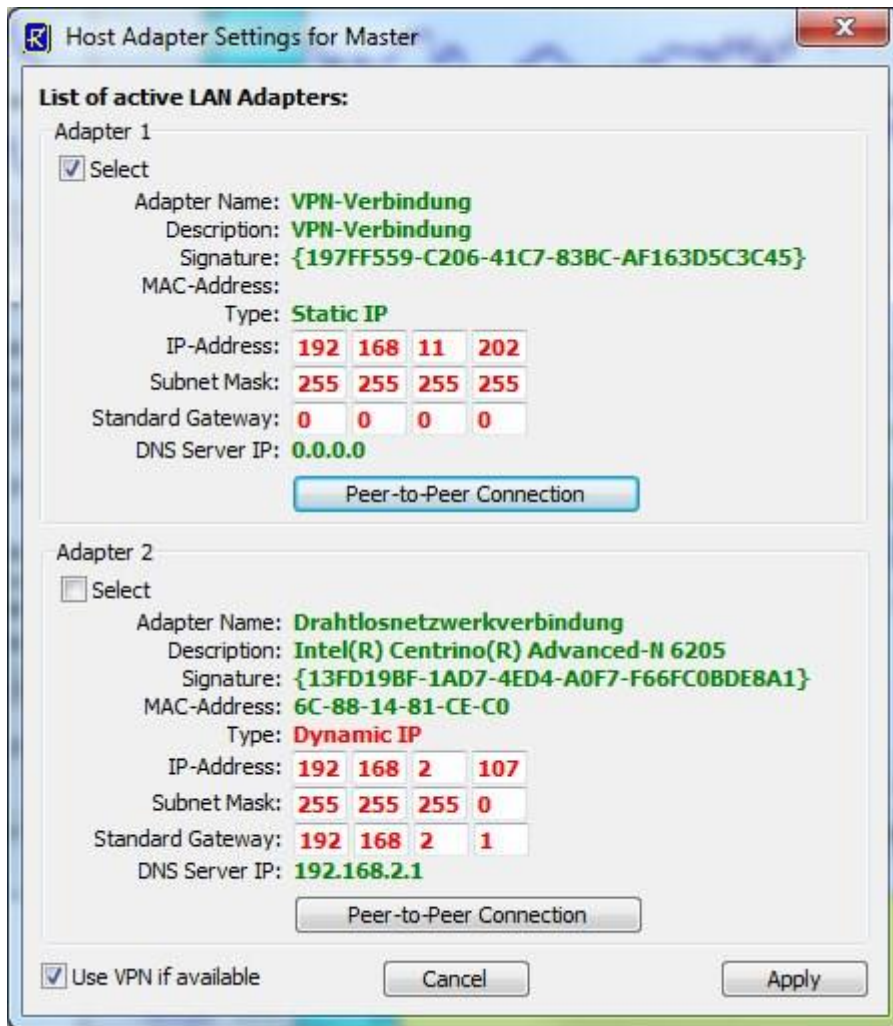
Host Adapter Settings for Master

List of active LAN Adapters:

Adapter 1

Select

Adapter Name: VPN-Verbindung
Description: VPN-Verbindung
Signature: {197FF559-C206-41C7-83BC-AF163D5C3C45}
MAC-Address:
Type: Static IP
IP-Address: 192 168 11 202
Subnet Mask: 255 255 255 255
Standard Gateway: 0 0 0 0
DNS Server IP: 0.0.0.0

Peer-to-Peer Connection

Adapter 2

Select

Adapter Name: Drahtlosnetzwerkverbindung
Description: Intel(R) Centrino(R) Advanced-N 6205
Signature: {13FD19BF-1AD7-4ED4-A0F7-F66FC0BDE8A1}
MAC-Address: 6C-88-14-81-CE-C0
Type: Dynamic IP
IP-Address: 192 168 2 107
Subnet Mask: 255 255 255 0
Standard Gateway: 192 168 2 1
DNS Server IP: 192.168.2.1

Peer-to-Peer Connection

Use VPN if available

Cancel

Apply